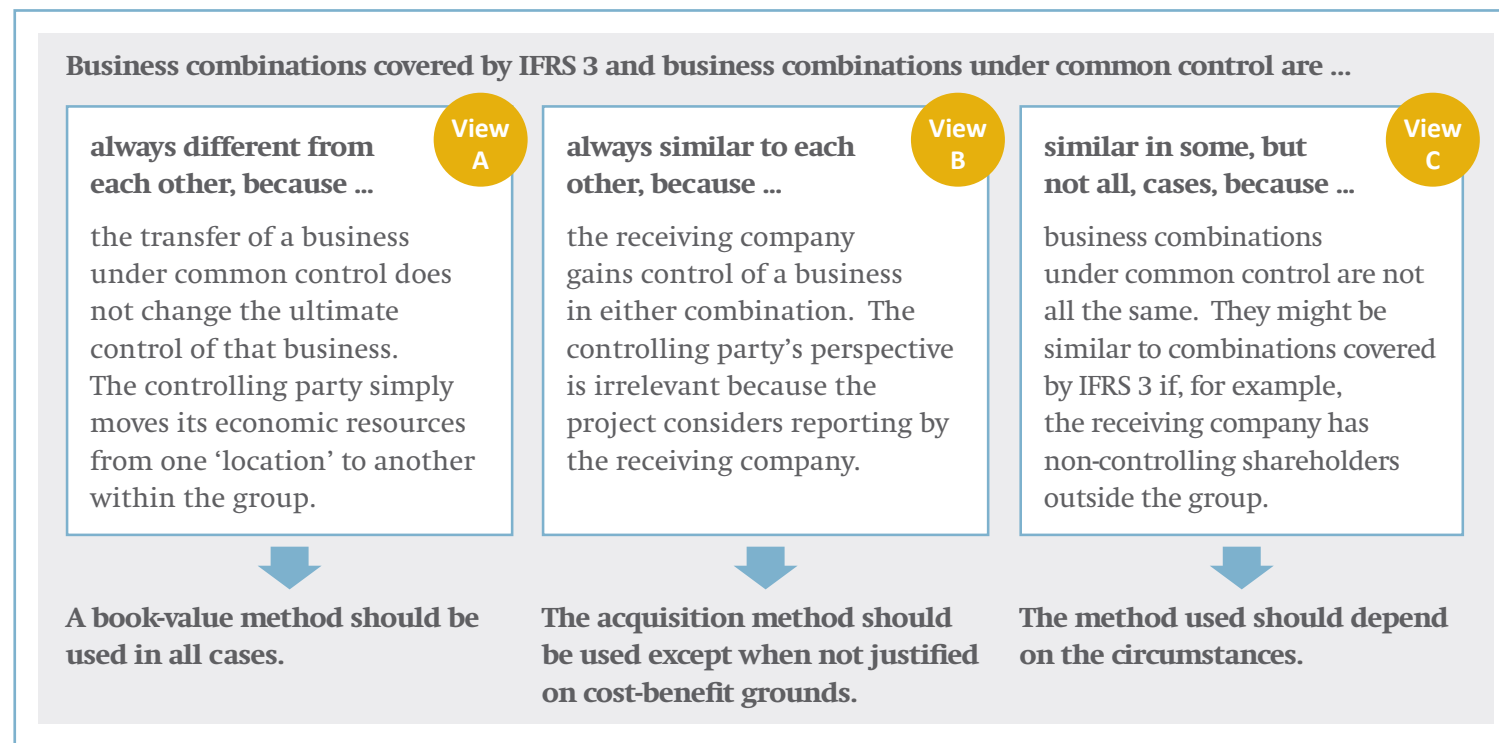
Business combinations covered by IFRS 3 and business combinations under common control are ...

View A

always different from each other, because ...

the transfer of a business under common control does not change the ultimate control of that business. The controlling party simply moves its economic resources from one 'location' to another within the group.

A book-value method should be used in all cases.

View B

always similar to each other, because ...

the receiving company gains control of a business in either combination. The controlling party's perspective is irrelevant because the project considers reporting by the receiving company.

The acquisition method should be used except when not justified on cost-benefit grounds.

View C

similar in some, but not all, cases, because ...

business combinations under common control are not all the same. They might be similar to combinations covered by IFRS 3 if, for example, the receiving company has non-controlling shareholders outside the group.

The method used should depend on the circumstances.